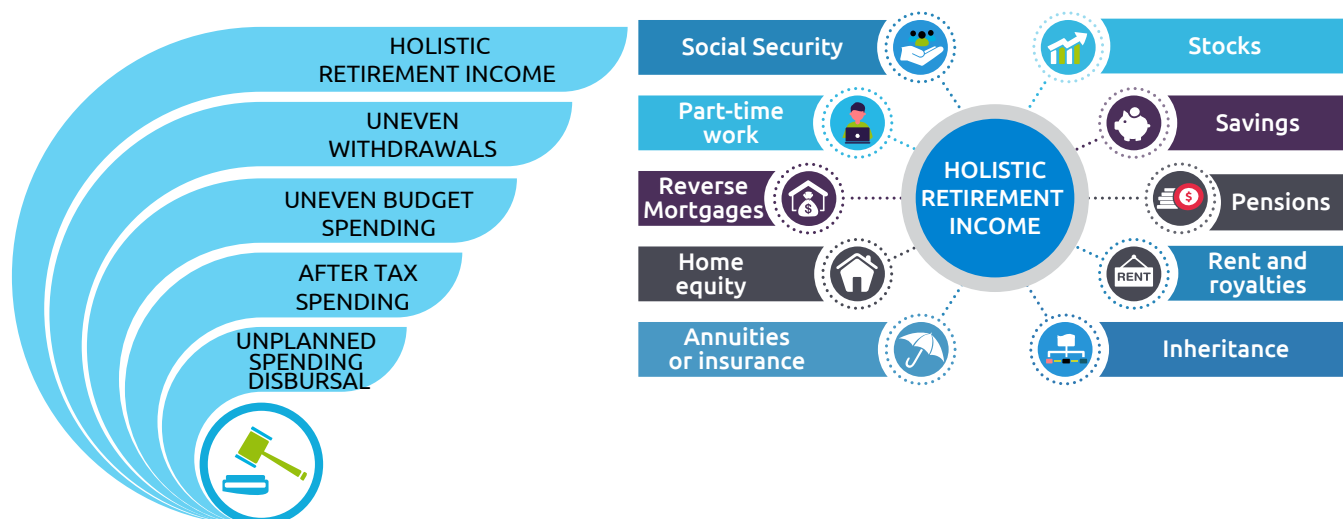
HOLISTIC RETIREMENT INCOME

UNEVEN WITHDRAWALS

UNEVEN BUDGET SPENDING

AFTER TAX SPENDING

UNPLANNED SPENDING DISBURSAL

Social Security

Part-time work

Reverse Mortgages

Home equity

Annuities or insurance

HOLISTIC RETIREMENT INCOME

Stocks

Savings

Pensions

RENT

Rent and royalties

Inheritance